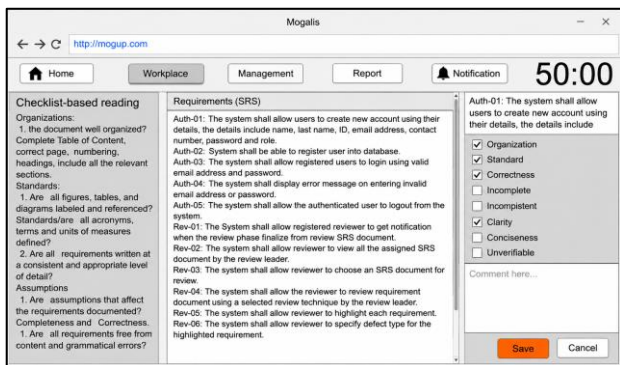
Mogalis

http://mogup.com

Home

Workplace

Management

Report

Notification

50:00

Checklist-based reading
Organizations:
1. the document well organized? Complete Table of Content, correct page, numbering, headings, include all the relevant sections.
Standards:
1. Are all figures, tables, and diagrams labeled and referenced? Standards/are all acronyms, terms and units of measures defined?
2. Are all requirements written at a consistent and appropriate level of detail?
Assumptions
1. Are assumptions that affect the requirements documented?
Completeness and Correctness.
1. Are all requirements free from content and grammatical errors?

Requirements (SRS)

Auth-01: The system shall allow users to create new account using their details, the details include name, last name, ID, email address, contact number, password and role.
Auth-02: System shall be able to register user into database.
Auth-03: The system shall allow registered users to login using valid email address and password.
Auth-04: The system shall display error message on entering invalid email address or password.
Auth-05: The system shall allow the authenticated user to logout from the system.
Rev-01: The System shall allow registered reviewer to get notification when the review phase finalize from review SRS document.
Rev-02: The system shall allow reviewer to view all the assigned SRS document by the review leader.
Rev-03: The system shall allow reviewer to choose an SRS document for review.
Rev-04: The system shall allow the reviewer to review requirement document using a selected review technique by the review leader.
Rev-05: The system shall allow reviewer to highlight each requirement.
Rev-06: The system shall allow reviewer to specify defect type for the highlighted requirement.

Auth-01: The system shall allow users to create new account using their details, the details include

Organization
Standard
Correctness
Incomplete
Inconsistent
Clarity
Conciseness
Unverifiable

Comment here...

Save

Cancel